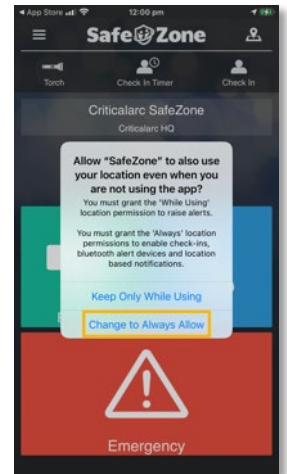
◀ App Store 12:00 pm

Safe Zone

Torch

Check In Timer

Check In

Criticalarc SafeZone

Criticalarc HQ

Allow "SafeZone" to also use your location even when you are not using the app?

You must grant the 'While Using' location permission to raise alerts.

You must grant the 'Always' location permissions to enable check-ins, bluetooth alert devices and location based notifications.

Keep Only While Using

Change to Always Allow

Emergency